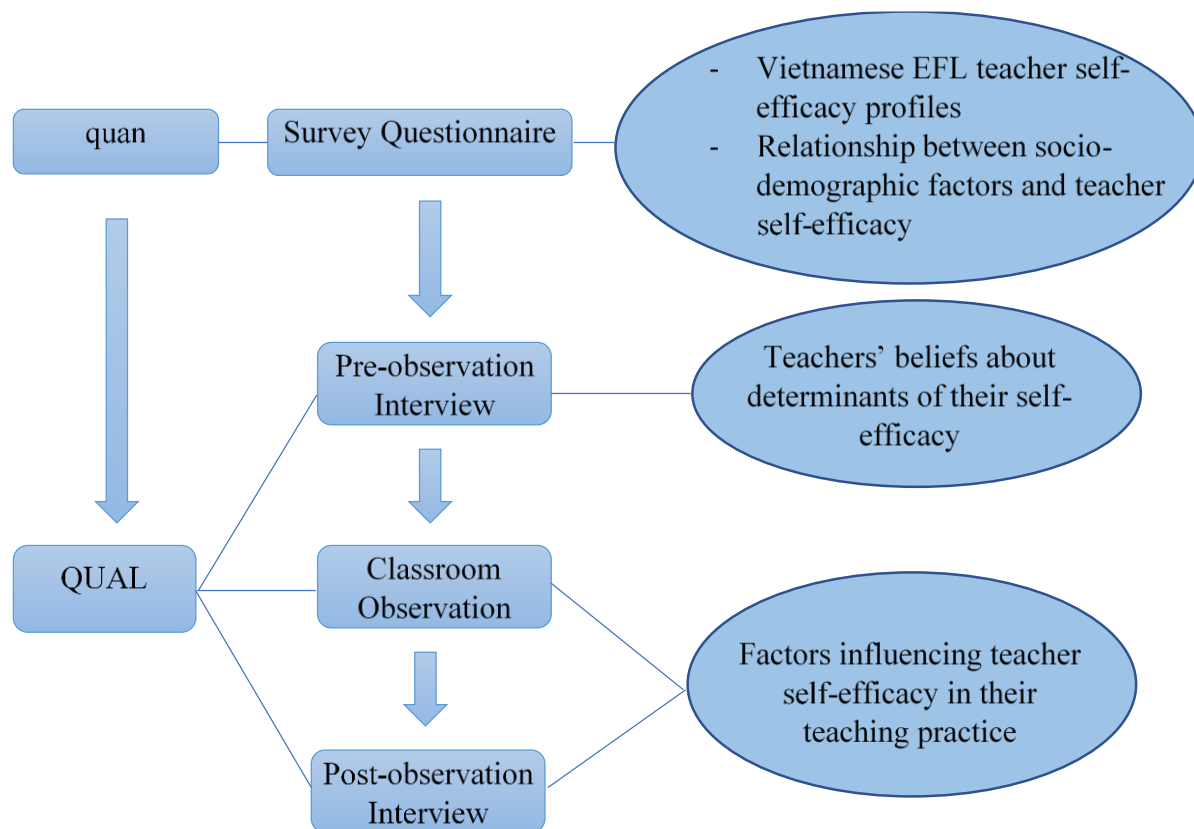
quan

Survey Questionnaire

- Vietnamese EFL teacher self-efficacy profiles
- Relationship between socio-demographic factors and teacher self-efficacy

Pre-observation Interview

Teachers' beliefs about determinants of their self-efficacy

QUAL

Classroom Observation

Factors influencing teacher self-efficacy in their teaching practice

Post-observation Interview